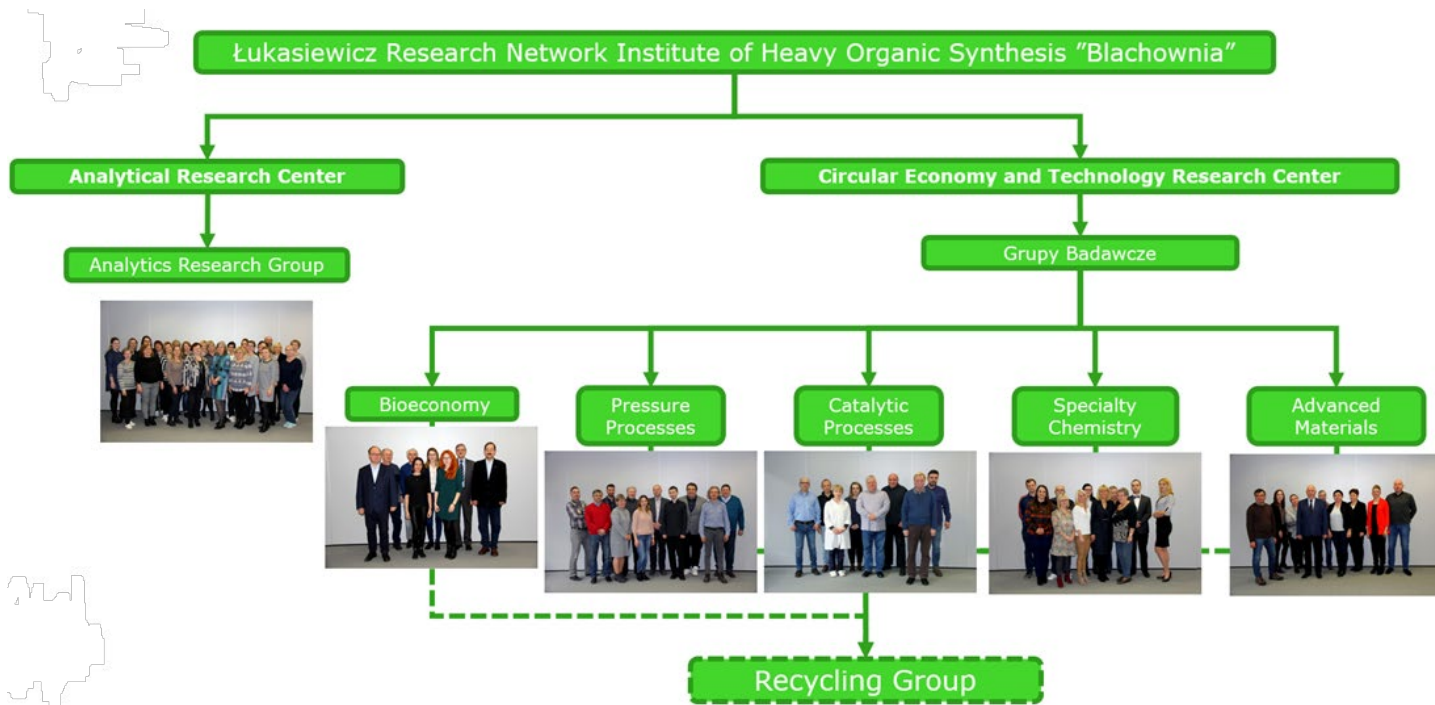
Łukasiewicz Research Network Institute of Heavy Organic Synthesis "Blachownia"

Analytical Research Center

Circular Economy and Technology Research Center

Analytics Research Group

Grupy Badawcze

Bioeconomy

Pressure Processes

Catalytic Processes

Specialty Chemistry

Advanced Materials

Recycling Group